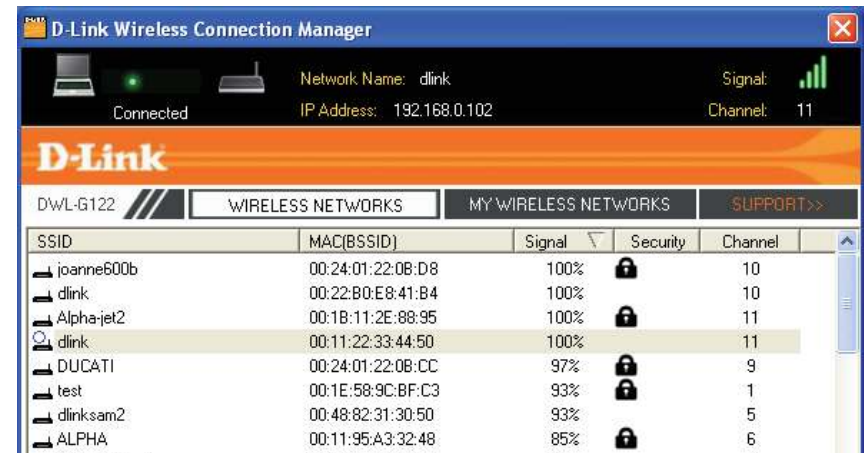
D-Link Wireless Connection Manager

Connected

Network Name: dlink
IP Address: 192.168.0.102

Signal:
Channel: 11

D-Link

DWL-G122

WIRELESS NETWORKS

MY WIRELESS NETWORKS

SUPPORT>>

| SSID | MAC(BSSID) | Signal | Security | Channel |
|---|---|---|---|---|
| joanne600b | 00:24:01:22:0B:D8 | 100% | | 10 |
| dlink | 00:22:B0:E8:41:B4 | 100% | | 10 |
| Alpha-jet2 | 00:1B:11:2E:88:95 | 100% | | 11 |
| dlink | 00:11:22:33:44:50 | 100% | | 11 |
| DUCATI | 00:24:01:22:0B:CC | 97% | | 9 |
| test | 00:1E:58:9C:BF:C3 | 93% | | 1 |
| dlinksam2 | 00:48:82:31:30:50 | 93% | | 5 |
| ALPHA | 00:11:95:A3:32:48 | 85% | | 6 |